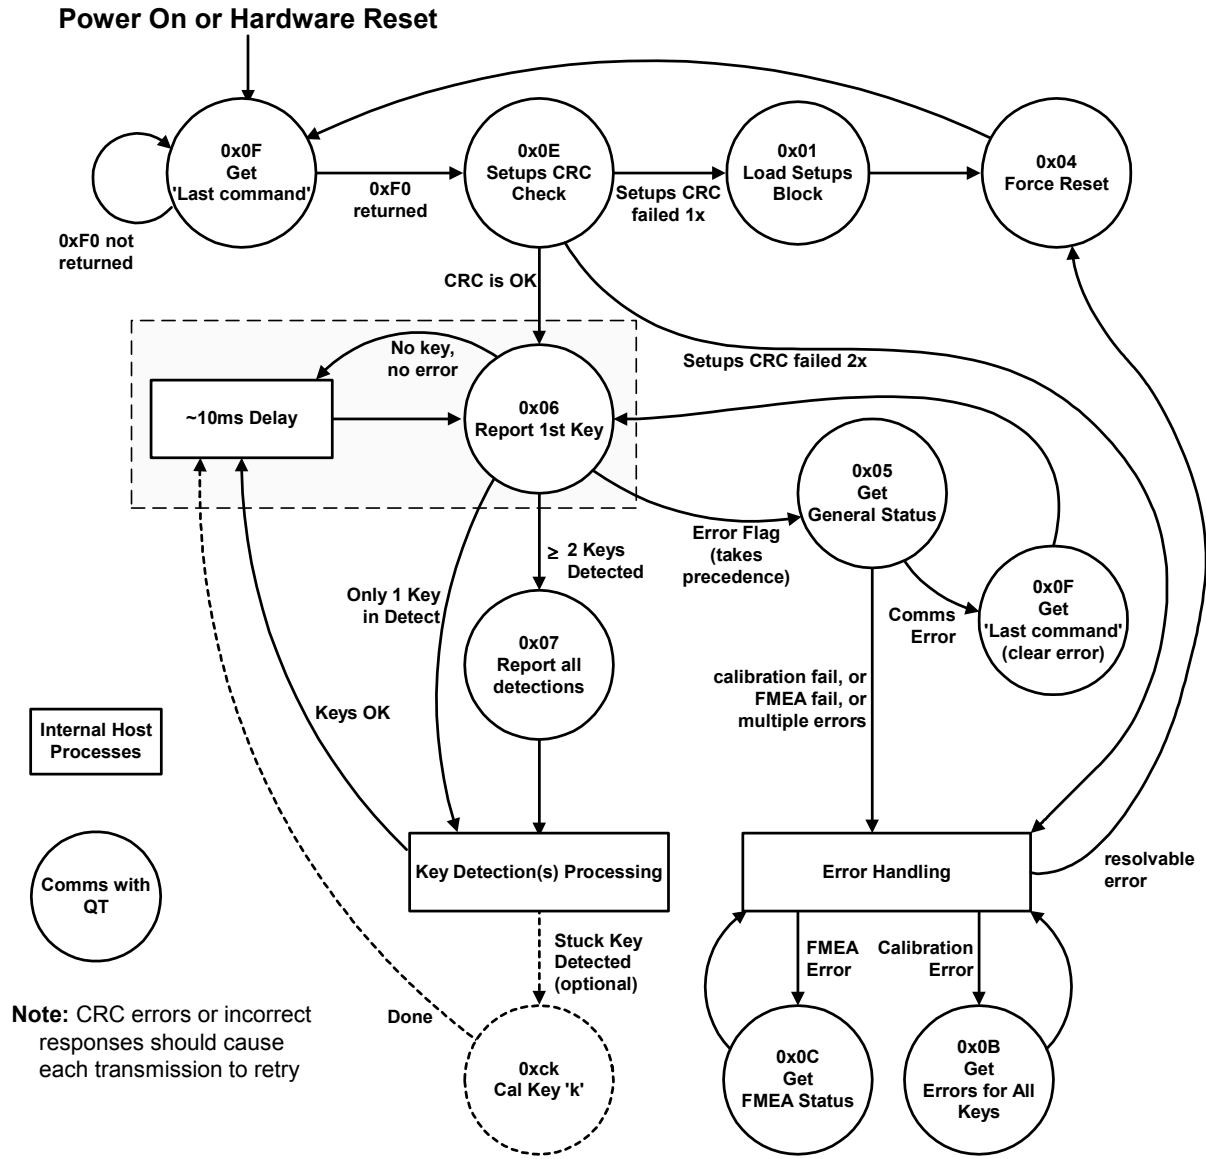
Power On or Hardware Reset

0x0F
Get
'Last command'

0xF0 not returned

0xF0 returned

0x0E
Setups CRC Check

Setups CRC failed 1x

0x01
Load Setups Block

0x04
Force Reset

CRC is OK

Setups CRC failed 2x

No key, no error

~10ms Delay

0x06
Report 1st Key

0x05
Get
General Status

Error Flag (takes precedence)

≥ 2 Keys Detected

Only 1 Key in Detect

0x07
Report all detections

Comms Error

0x0F
Get
'Last command'
(clear error)

calibration fail, or FMEA fail, or multiple errors

Keys OK

Internal Host Processes

Key Detection(s) Processing

Error Handling

resolvable error

Comms with QT

Stuck Key Detected (optional)

FMEA Error

Calibration Error

Note: CRC errors or incorrect responses should cause each transmission to retry

Done

0xck
Cal Key 'k'

0x0C
Get
FMEA Status

0x0B
Get
Errors for All Keys